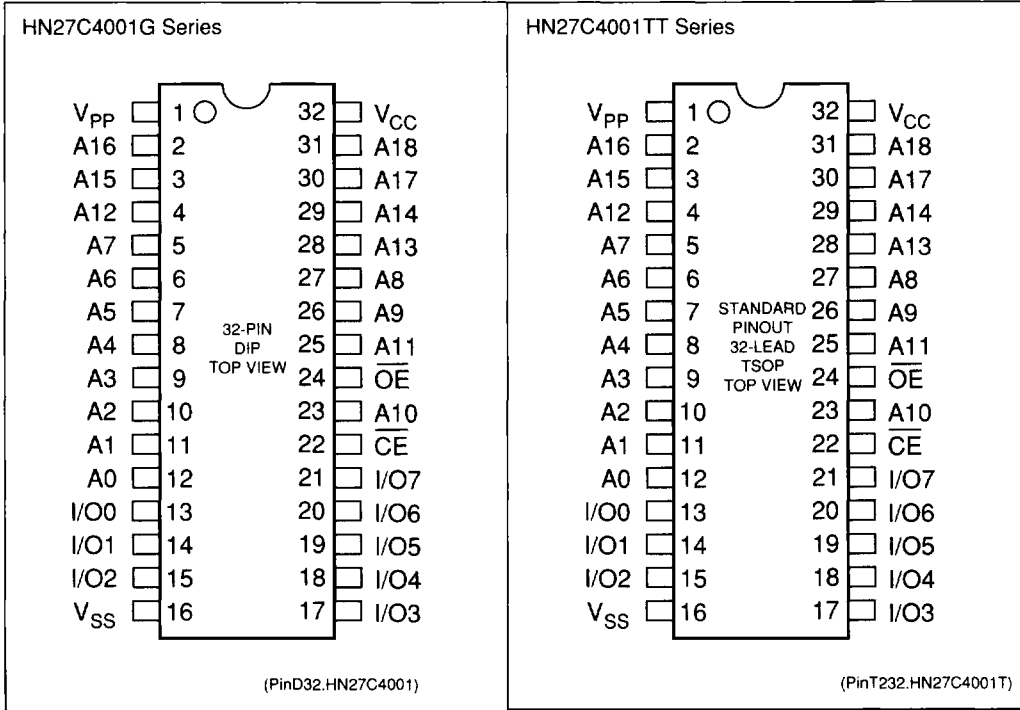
HN27C4001G Series

$V_{PP}$ 1
A16 2
A15 3
A12 4
A7 5
A6 6
A5 7
A4 8
A3 9
A2 10
A1 11
A0 12
I/O0 13
I/O1 14
I/O2 15
$V_{SS}$ 16

32-PIN DIP TOP VIEW

32 $V_{CC}$
31 A18
30 A17
29 A14
28 A13
27 A8
26 A9
25 A11
24 $\overline{OE}$
23 A10
22 $\overline{CE}$
21 I/O7
20 I/O6
19 I/O5
18 I/O4
17 I/O3

(PinD32.HN27C4001)

HN27C4001TT Series

$V_{PP}$ 1
A16 2
A15 3
A12 4
A7 5
A6 6
A5 7
A4 8
A3 9
A2 10
A1 11
A0 12
I/O0 13
I/O1 14
I/O2 15
$V_{SS}$ 16

STANDARD PINOUT 32-LEAD TSOP TOP VIEW

32 $V_{CC}$
31 A18
30 A17
29 A14
28 A13
27 A8
26 A9
25 A11
24 $\overline{OE}$
23 A10
22 $\overline{CE}$
21 I/O7
20 I/O6
19 I/O5
18 I/O4
17 I/O3

(PinT232.HN27C4001T)